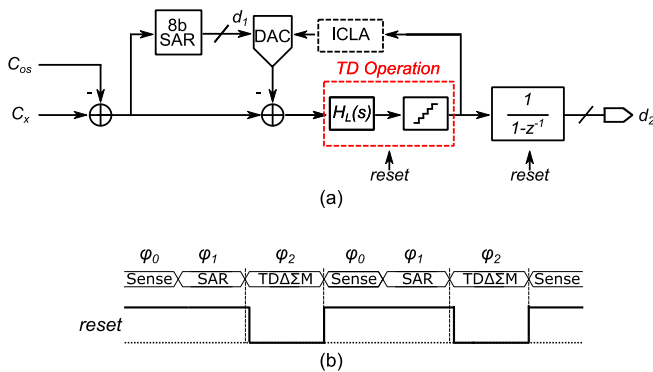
8b SAR
$d_1$
DAC
ICLA
$C_{os}$
-
TD Operation
$C_x$
-
$H_L(s)$
$\frac{1}{1-z^{-1}}$
$d_2$
reset
reset
(a)

$\varphi_0$ $\varphi_1$ $\varphi_2$ $\varphi_0$ $\varphi_1$ $\varphi_2$
Sense SAR TDΔΣM Sense SAR TDΔΣM Sense
reset
(b)